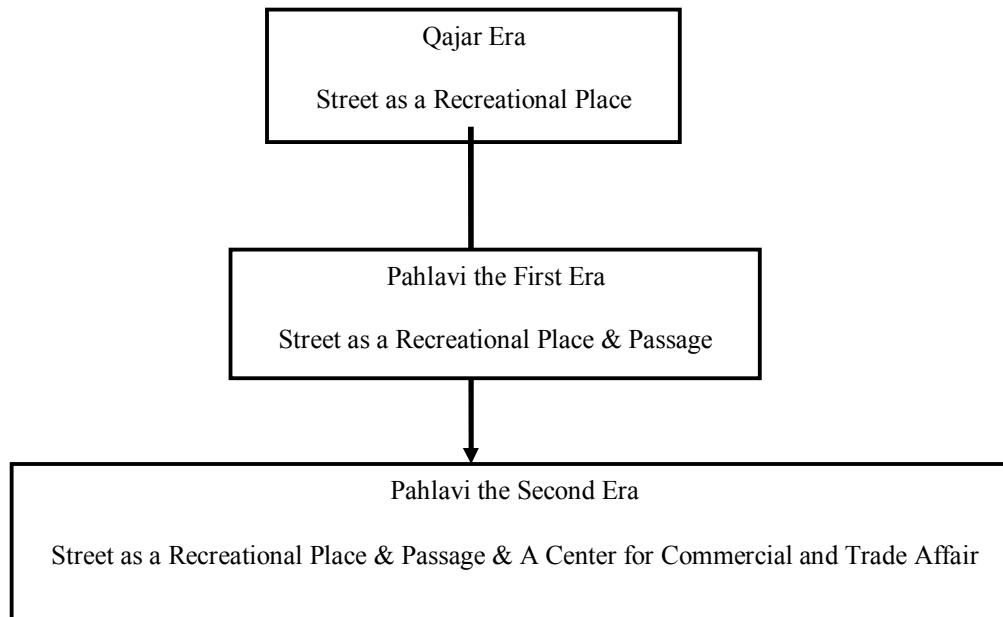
Qajar Era

Street as a Recreational Place

Pahlavi the First Era

Street as a Recreational Place & Passage

Pahlavi the Second Era

Street as a Recreational Place & Passage & A Center for Commercial and Trade Affair